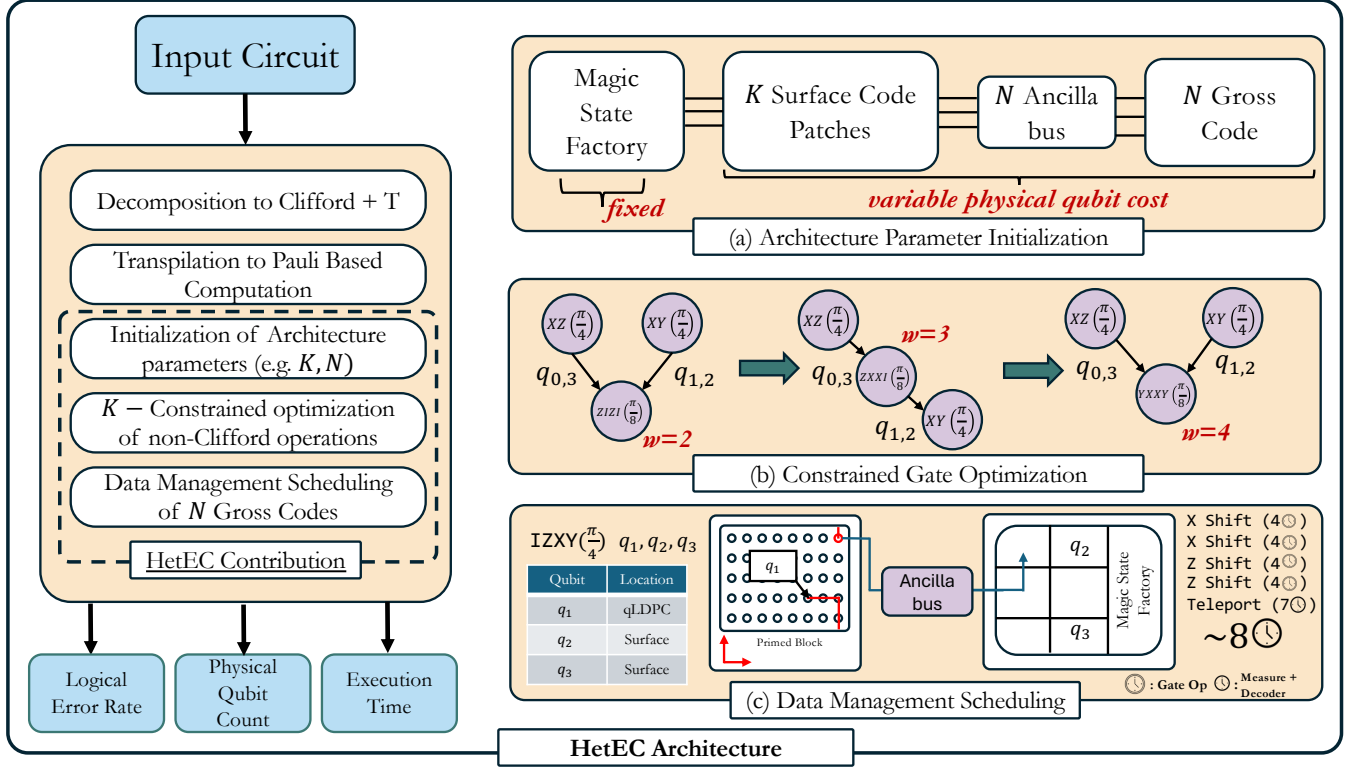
Input Circuit

Decomposition to Clifford + T

Transpilation to Pauli Based Computation

Initialization of Architecture parameters (e.g. $K, N$)

$K-$ Constrained optimization of non-Clifford operations

Data Management Scheduling of $N$ Gross Codes

HetEC Contribution

Logical Error Rate

Physical Qubit Count

Execution Time

Magic State Factory

$K$ Surface Code Patches

$N$ Ancilla bus

$N$ Gross Code

fixed

variable physical qubit cost

(a) Architecture Parameter Initialization

$XZ\left(\frac{\pi}{4}\right)$

$XY\left(\frac{\pi}{4}\right)$

$q_{0,3}$

$q_{1,2}$

$ZIZI\left(\frac{\pi}{8}\right)$

w=2

$XZ\left(\frac{\pi}{4}\right)$

w=3

$q_{0,3}$

$ZXXI\left(\frac{\pi}{8}\right)$

$q_{1,2}$

$XY\left(\frac{\pi}{4}\right)$

$XZ\left(\frac{\pi}{4}\right)$

$XY\left(\frac{\pi}{4}\right)$

$q_{0,3}$

$q_{1,2}$

$YXXY\left(\frac{\pi}{8}\right)$

w=4

(b) Constrained Gate Optimization

IZXY($\frac{\pi}{4}$) $q_1, q_2, q_3$

| Qubit | Location |
|---|---|
| $q_1$ | qLDPC |
| $q_2$ | Surface |
| $q_3$ | Surface |

$q_1$

Primed Block

Ancilla bus

$q_2$

$q_3$

Magic State Factory

X Shift (4)
X Shift (4)
Z Shift (4)
Z Shift (4)
Teleport (7)

~8

: Gate Op : Measure + Decoder

(c) Data Management Scheduling

HetEC Architecture